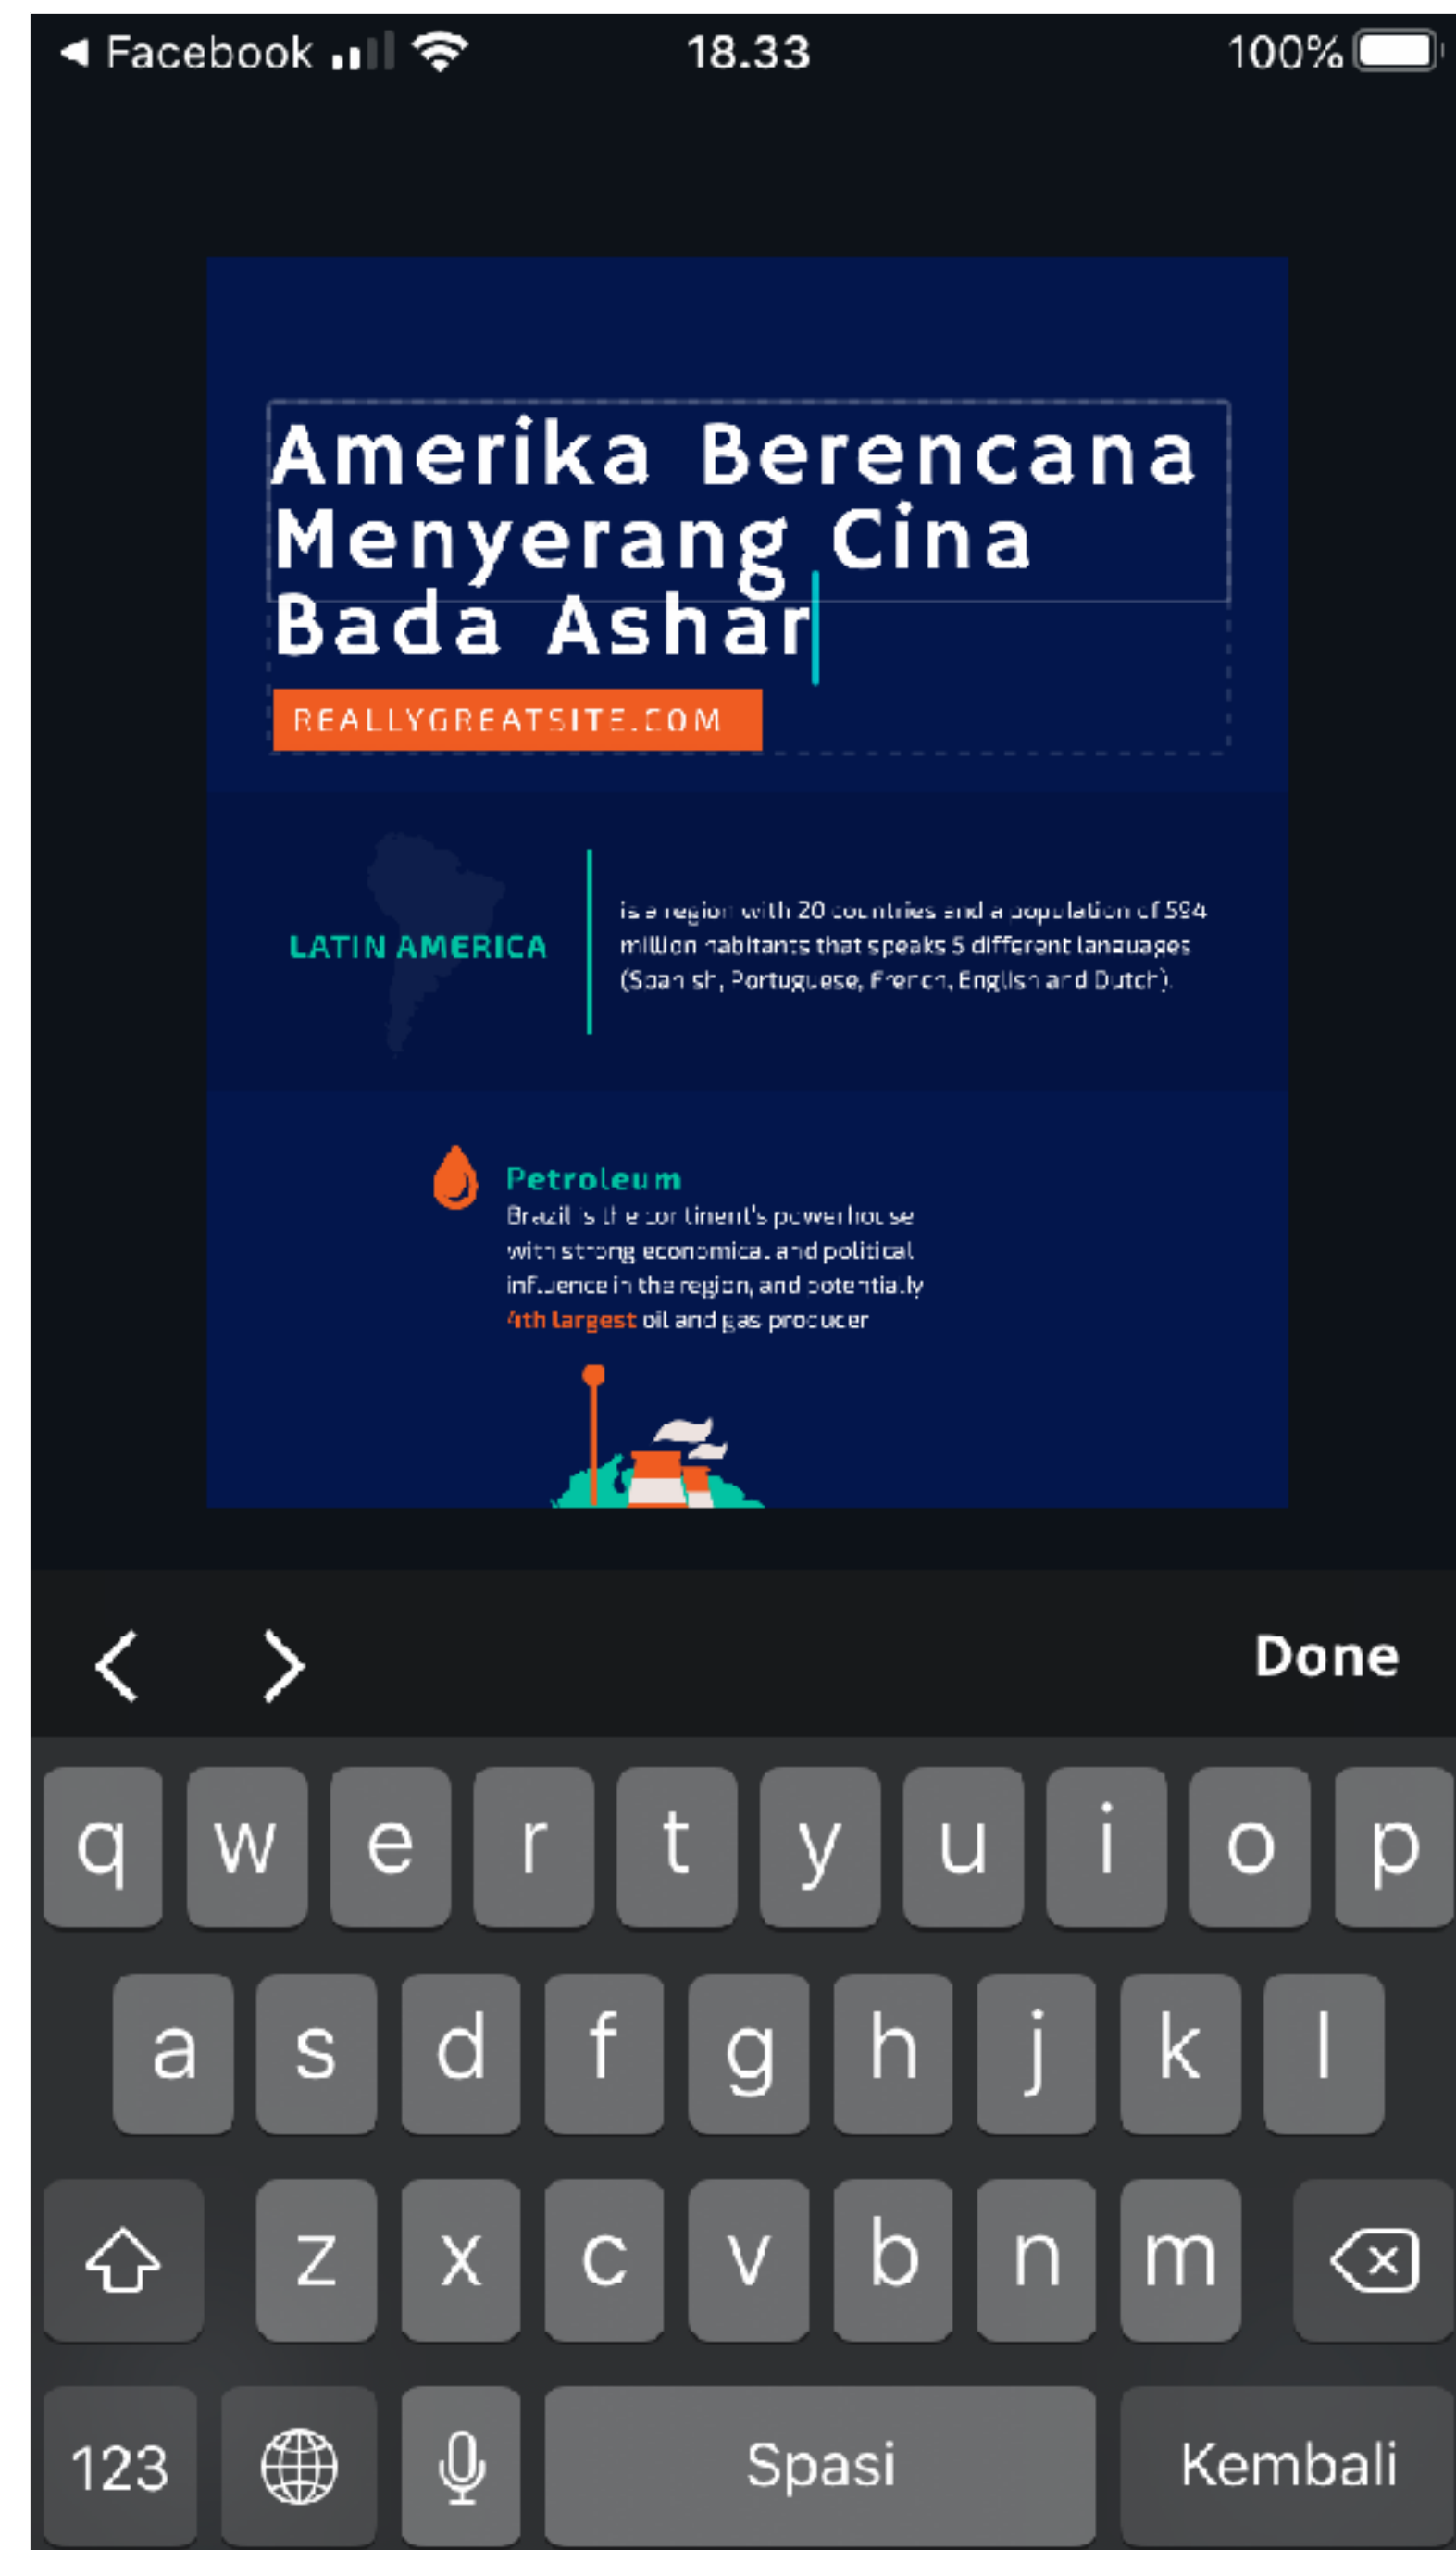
◂ Facebook 18.33 100%

Amerika Berencana Menyerang Cina Bada Ashar

REALLYGREATSITE.COM

LATIN AMERICA

is a region with 20 countries and a population of 594 million habitants that speaks 5 different languages (Spanish, Portuguese, French, English and Dutch).

Petroleum

Brazil is the continent's powerhouse with strong economical and political influence in the region, and potentially 4th largest oil and gas producer

< > Done

q w e r t y u i o p
a s d f g h j k l
z x c v b n m
123 Spasi Kembali